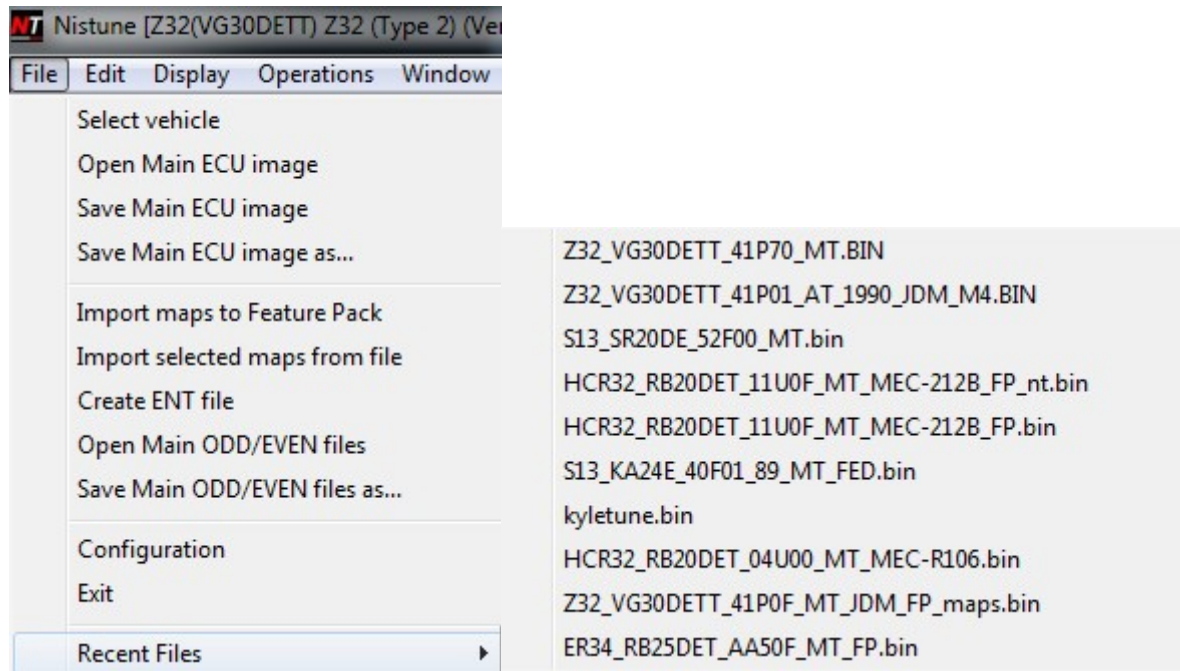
NT Nistune [Z32(VG30DETT) Z32 (Type 2) (Ve

File Edit Display Operations Window

Select vehicle
Open Main ECU image
Save Main ECU image
Save Main ECU image as...

Import maps to Feature Pack
Import selected maps from file
Create ENT file
Open Main ODD/EVEN files
Save Main ODD/EVEN files as...

Configuration
Exit

Recent Files

Z32_VG30DETT_41P70_MT.BIN
Z32_VG30DETT_41P01_AT_1990_JDM_M4.BIN
S13_SR20DE_52F00_MT.bin
HCR32_RB20DET_11U0F_MT_MEC-212B_FP_nt.bin
HCR32_RB20DET_11U0F_MT_MEC-212B_FP.bin
S13_KA24E_40F01_89_MT_FED.bin
kyletune.bin
HCR32_RB20DET_04U00_MT_MEC-R106.bin
Z32_VG30DETT_41P0F_MT_JDM_FP_maps.bin
ER34_RB25DET_AA50F_MT_FP.bin